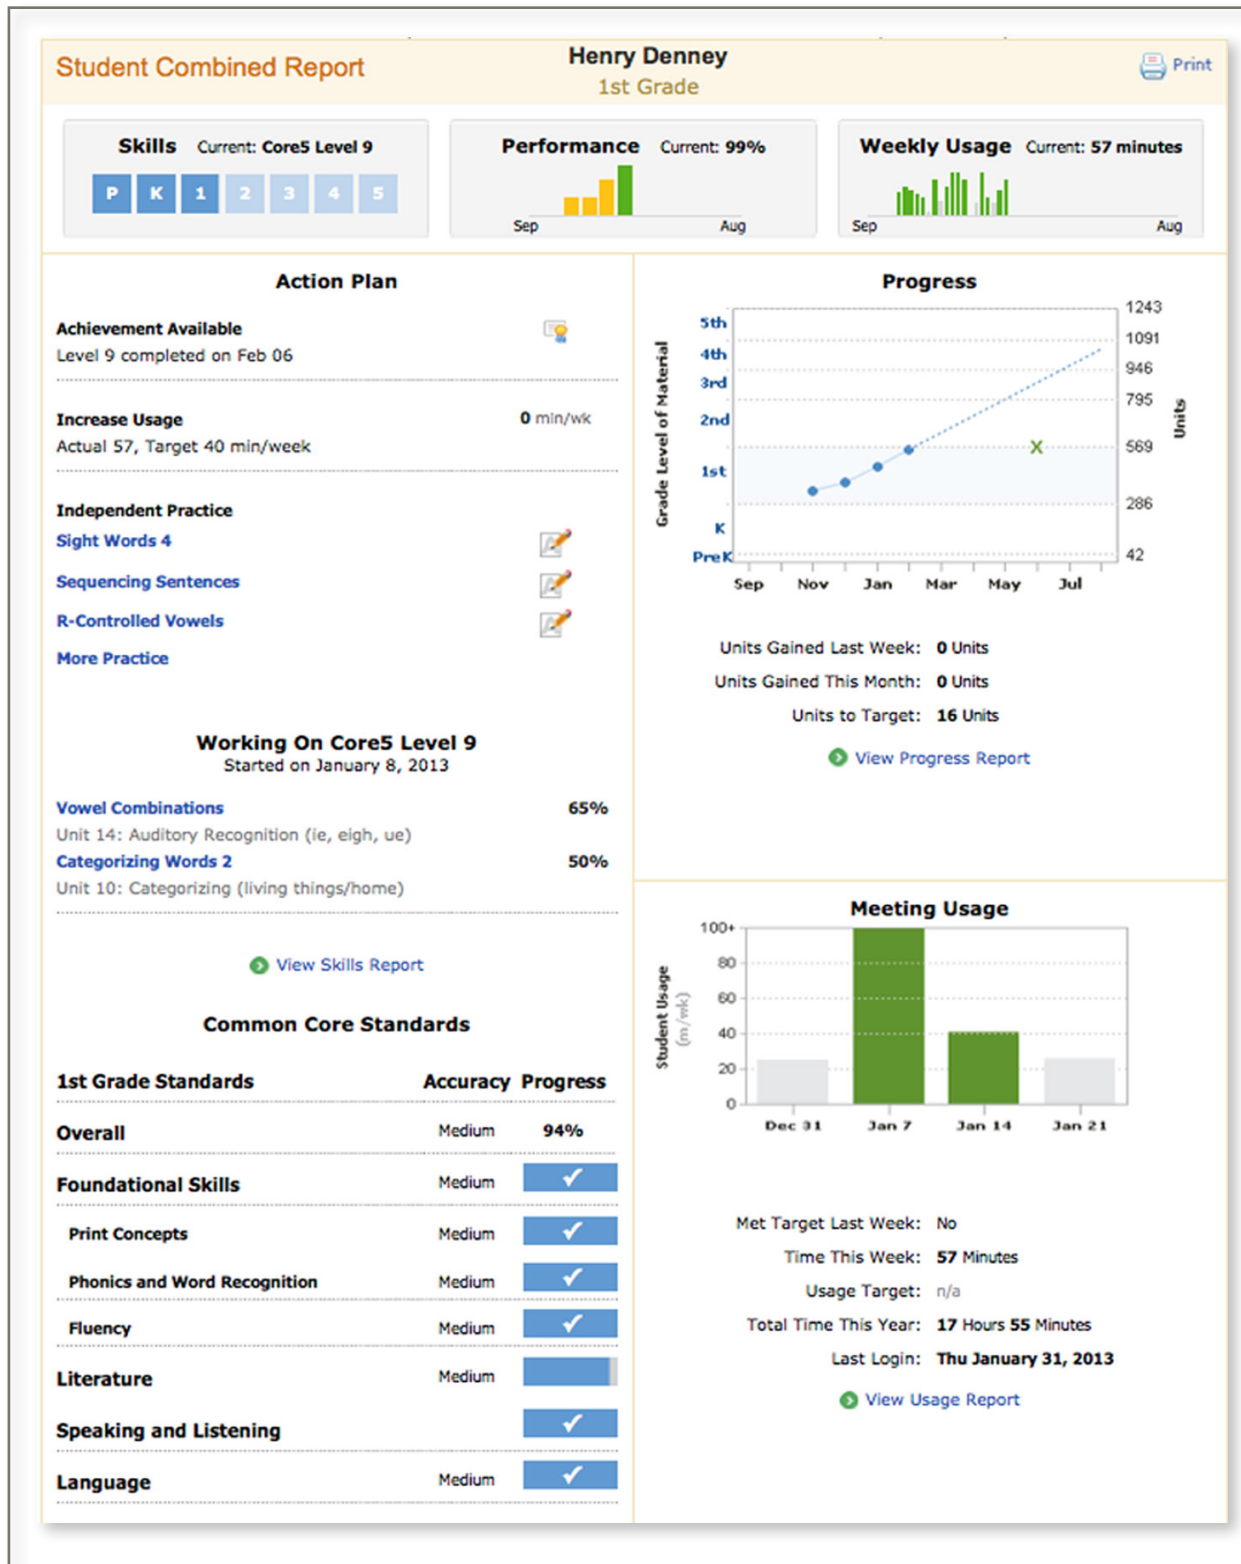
Student Combined Report

Henry Denney
1st Grade

Print

Skills Current: Core5 Level 9
P K 1 2 3 4 5

Performance Current: 99%
Sep Aug

Weekly Usage Current: 57 minutes
Sep Aug

Action Plan

Achievement Available
Level 9 completed on Feb 06

Increase Usage 0 min/wk
Actual 57, Target 40 min/week

Independent Practice
Sight Words 4
Sequencing Sentences
R-Controlled Vowels
More Practice

Working On Core5 Level 9
Started on January 8, 2013

Vowel Combinations 65%
Unit 14: Auditory Recognition (ie, eigh, ue)
Categorizing Words 2 50%
Unit 10: Categorizing (living things/home)

View Skills Report

Common Core Standards

| 1st Grade Standards | Accuracy | Progress |
|---|---|---|
| Overall | Medium | 94% |
| Foundational Skills | Medium | ✓ |
| Print Concepts | Medium | ✓ |
| Phonics and Word Recognition | Medium | ✓ |
| Fluency | Medium | ✓ |
| Literature | Medium | |
| Speaking and Listening | | ✓ |
| Language | Medium | ✓ |

Progress

Grade Level of Material
5th 4th 3rd 2nd 1st K PreK
1243 1091 946 795 569 286 42
Units
Sep Nov Jan Mar May Jul

Units Gained Last Week: 0 Units
Units Gained This Month: 0 Units
Units to Target: 16 Units

View Progress Report

Meeting Usage

Student Usage (m/wk)
100+ 80 60 40 20 0
Dec 31 Jan 7 Jan 14 Jan 21

Met Target Last Week: No
Time This Week: 57 Minutes
Usage Target: n/a
Total Time This Year: 17 Hours 55 Minutes
Last Login: Thu January 31, 2013

View Usage Report